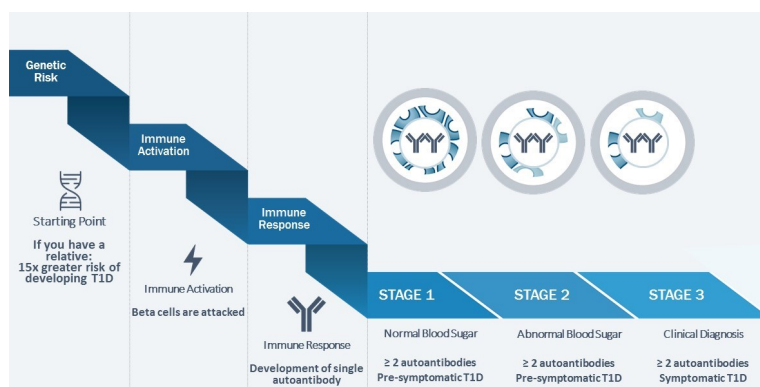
Genetic Risk

Immune Activation

Immune Response

Starting Point

If you have a relative: 15x greater risk of developing T1D

Immune Activation

Beta cells are attacked

Immune Response

Development of single autoantibody

STAGE 1

Normal Blood Sugar

≥ 2 autoantibodies
Pre-symptomatic T1D

STAGE 2

Abnormal Blood Sugar

≥ 2 autoantibodies
Pre-symptomatic T1D

STAGE 3

Clinical Diagnosis

≥ 2 autoantibodies
Symptomatic T1D